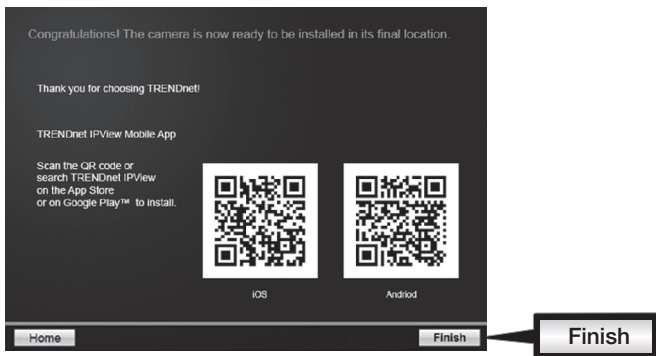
Congratulations! The camera is now ready to be installed in its final location.

Thank you for choosing TRENDnet!

TRENDnet IPView Mobile App

Scan the QR code or search TRENDnet IPView on the App Store or on Google Play™ to install.

iOS

Andriod

Home

Finish

Finish